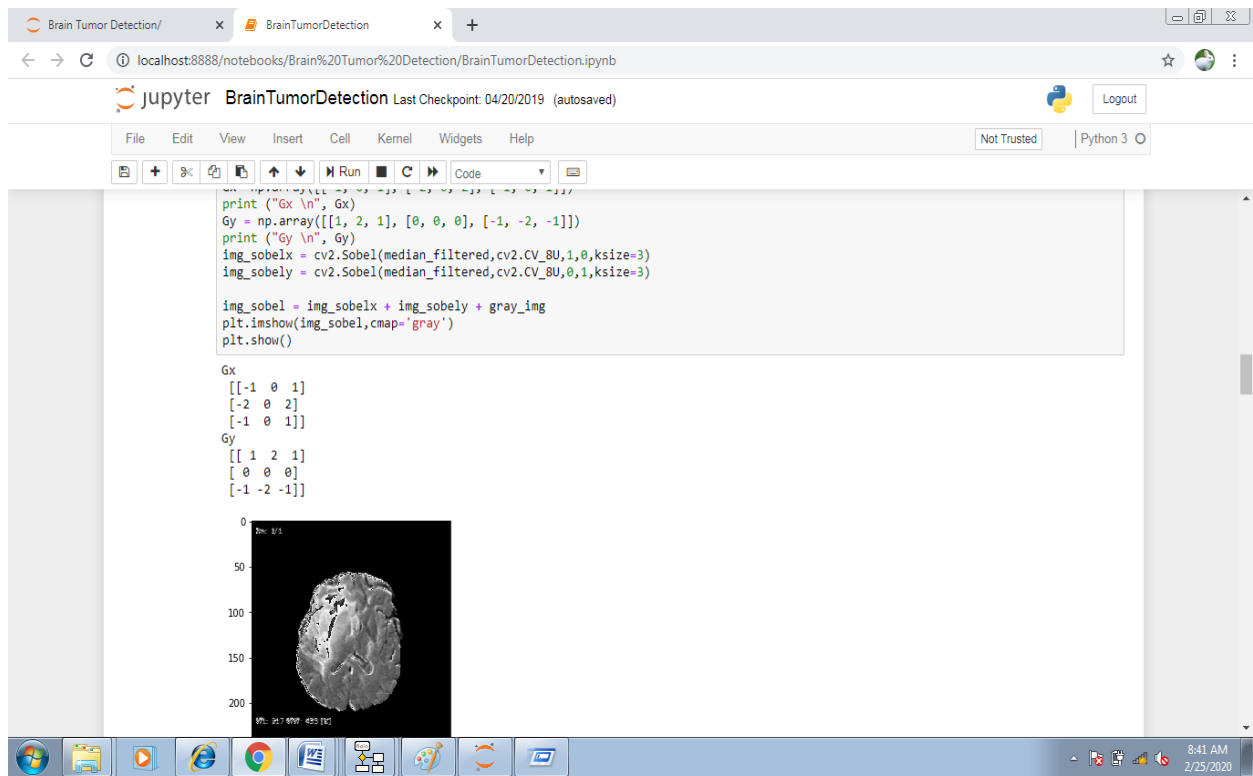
Brain Tumor Detection/
BrainTumorDetection
localhost:8888/notebooks/Brain%20Tumor%20Detection/BrainTumorDetection.ipynb
jupyter BrainTumorDetection Last Checkpoint: 04/20/2019 (autosaved)
Logout
File Edit View Insert Cell Kernel Widgets Help
Not Trusted
Python 3
Run
Code

Gx = np.array([[-1, 0, 1], [-2, 0, 2], [-1, 0, 1]])
print ("Gx \n", Gx)
Gy = np.array([[1, 2, 1], [0, 0, 0], [-1, -2, -1]])
print ("Gy \n", Gy)
img_sobelx = cv2.Sobel(median_filtered,cv2.CV_8U,1,0,ksize=3)
img_sobely = cv2.Sobel(median_filtered,cv2.CV_8U,0,1,ksize=3)

img_sobel = img_sobelx + img_sobely + gray_img
plt.imshow(img_sobel,cmap='gray')
plt.show()

Gx
[[-1 0 1]
[-2 0 2]
[-1 0 1]]
Gy
[[ 1 2 1]
[ 0 0 0]
[-1 -2 -1]]

0
50
100
150
200

8:41 AM
2/25/2020